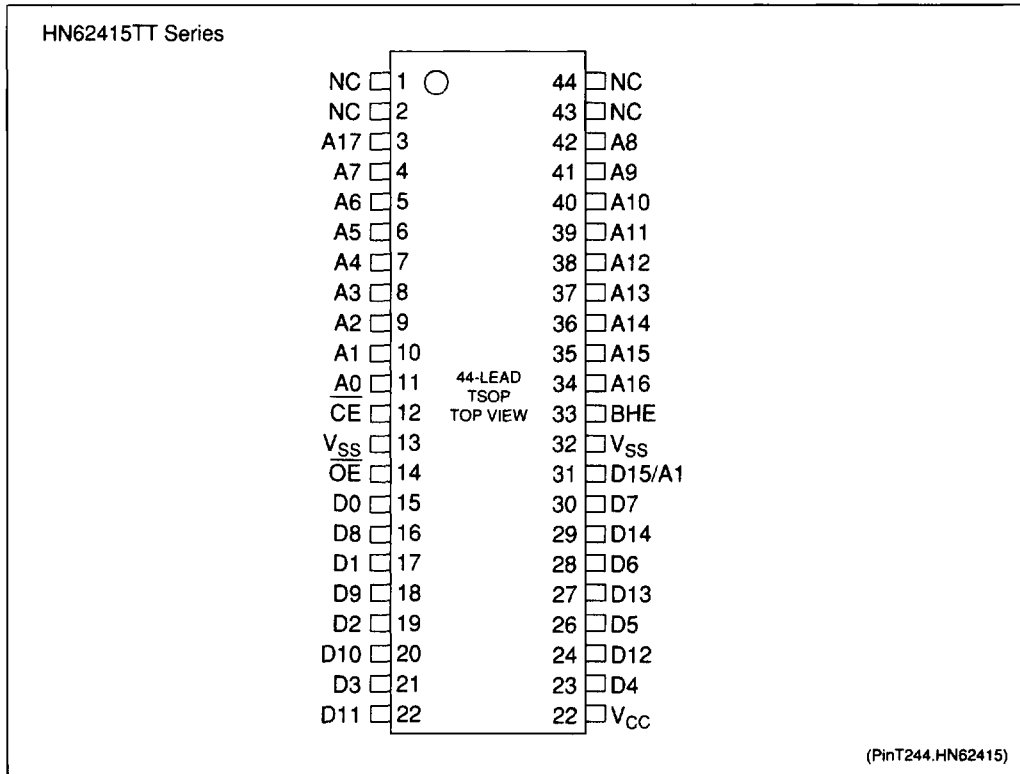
HN62415TT Series

| | | | |
|---|---|---|---|
| NC | 1 | 44 | NC |
| NC | 2 | 43 | NC |
| A17 | 3 | 42 | A8 |
| A7 | 4 | 41 | A9 |
| A6 | 5 | 40 | A10 |
| A5 | 6 | 39 | A11 |
| A4 | 7 | 38 | A12 |
| A3 | 8 | 37 | A13 |
| A2 | 9 | 36 | A14 |
| A1 | 10 | 35 | A15 |
| A0 | 11 | 34 | A16 |
| $\overline{CE}$ | 12 | 33 | BHE |
| $V_{SS}$ | 13 | 32 | $V_{SS}$ |
| $\overline{OE}$ | 14 | 31 | D15/A1 |
| D0 | 15 | 30 | D7 |
| D8 | 16 | 29 | D14 |
| D1 | 17 | 28 | D6 |
| D9 | 18 | 27 | D13 |
| D2 | 19 | 26 | D5 |
| D10 | 20 | 24 | D12 |
| D3 | 21 | 23 | D4 |
| D11 | 22 | 22 | $V_{CC}$ |

44-LEAD TSOP TOP VIEW

(PinT244.HN62415)